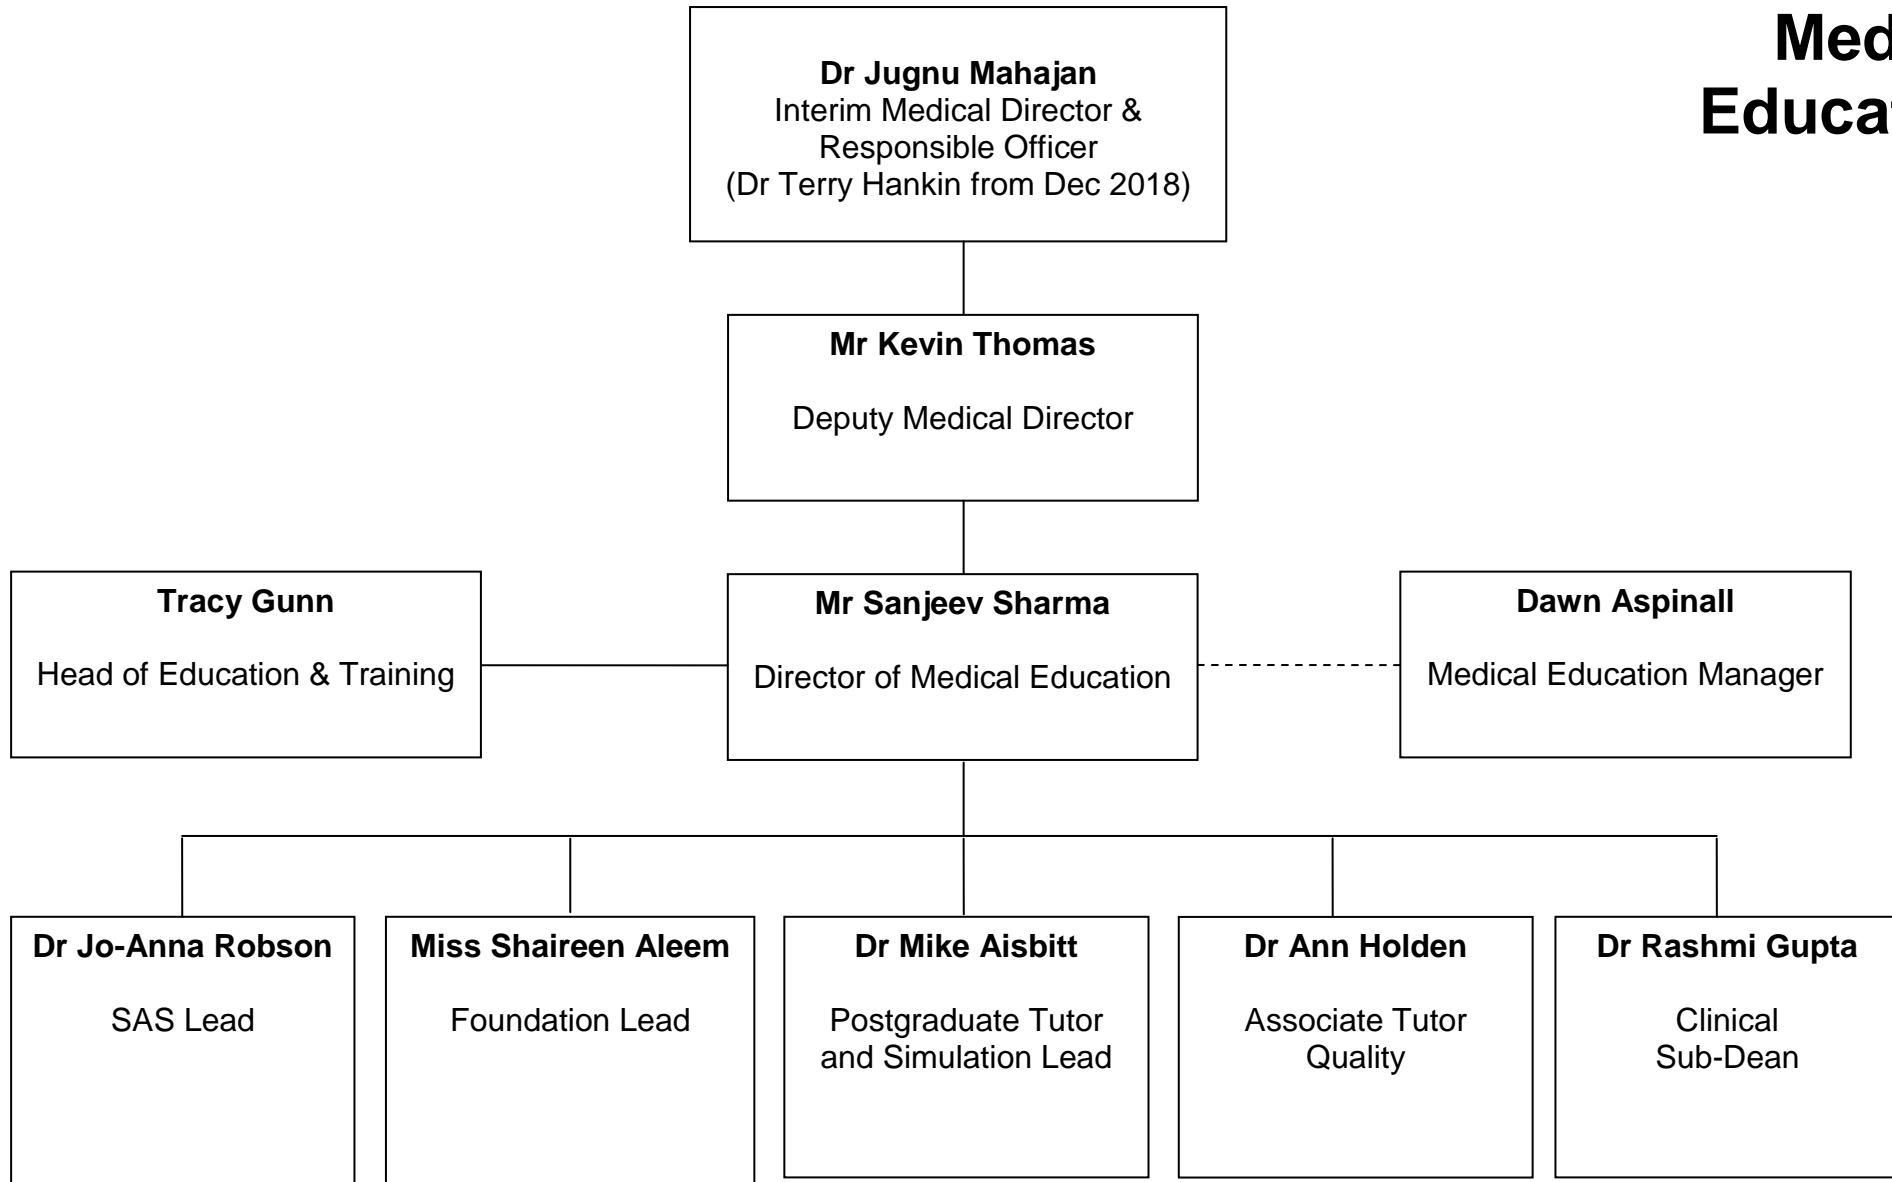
Med
Educa

Dr Jugnu Mahajan
Interim Medical Director & Responsible Officer
(Dr Terry Hankin from Dec 2018)

Mr Kevin Thomas

Deputy Medical Director

Tracy Gunn

Head of Education & Training

Mr Sanjeev Sharma

Director of Medical Education

Dawn Aspinall

Medical Education Manager

Dr Jo-Anna Robson

SAS Lead

Miss Shaireen Aleem

Foundation Lead

Dr Mike Aisbitt

Postgraduate Tutor and Simulation Lead

Dr Ann Holden

Associate Tutor Quality

Dr Rashmi Gupta

Clinical Sub-Dean